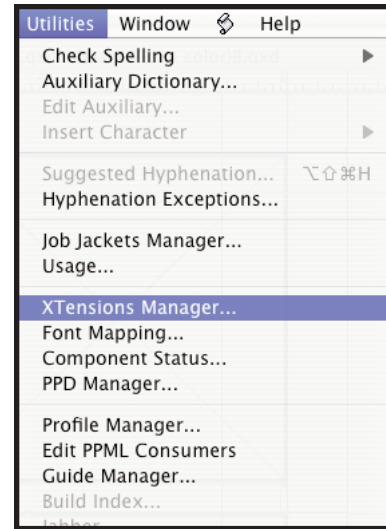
Utilities Window Help
Check Spelling
Auxiliary Dictionary...
Edit Auxiliary...
Insert Character

Suggested Hyphenation... ⌥⇧⌘H
Hyphenation Exceptions...

Job Jackets Manager...
Usage...

XTensions Manager...
Font Mapping...
Component Status...
PPD Manager...

Profile Manager...
Edit PPML Consumers
Guide Manager...
Build Index...
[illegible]